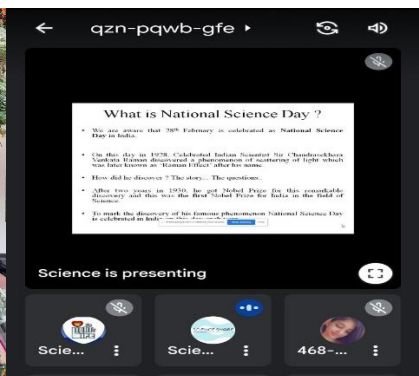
qzn-pqwb-gfe ▸

What is National Science Day ?

• We are aware that 28th February is celebrated as National Science Day in India.

• On this day in 1928, Celebrated Indian Scientist Sir Chandrasekhara Venkata Raman discovered a phenomenon of scattering of light which was later known as "Raman Effect" after his name.

• How did he discover ? The story... The questions...

• After two years in 1930, he got Nobel Prize for this remarkable discovery and this was the first Nobel Prize for India in the field of Science.

• To mark the discovery of his famous phenomenon National Science Day is celebrated in India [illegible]

Science is presenting

Scie...

Scie...

468-...